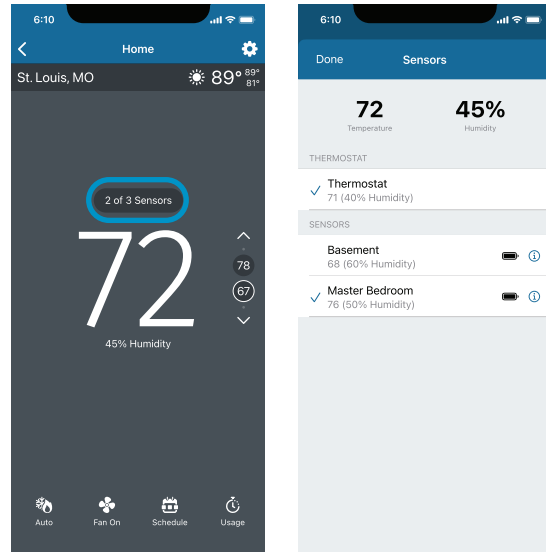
6:10

Home

St. Louis, MO 89° 89° 81°

2 of 3 Sensors

72

78

67

45% Humidity

Auto

Fan On

Schedule

Usage

6:10

Done Sensors

72
Temperature

45%
Humidity

THERMOSTAT

Thermostat
71 (40% Humidity)

SENSORS

Basement
68 (60% Humidity)

Master Bedroom
76 (50% Humidity)